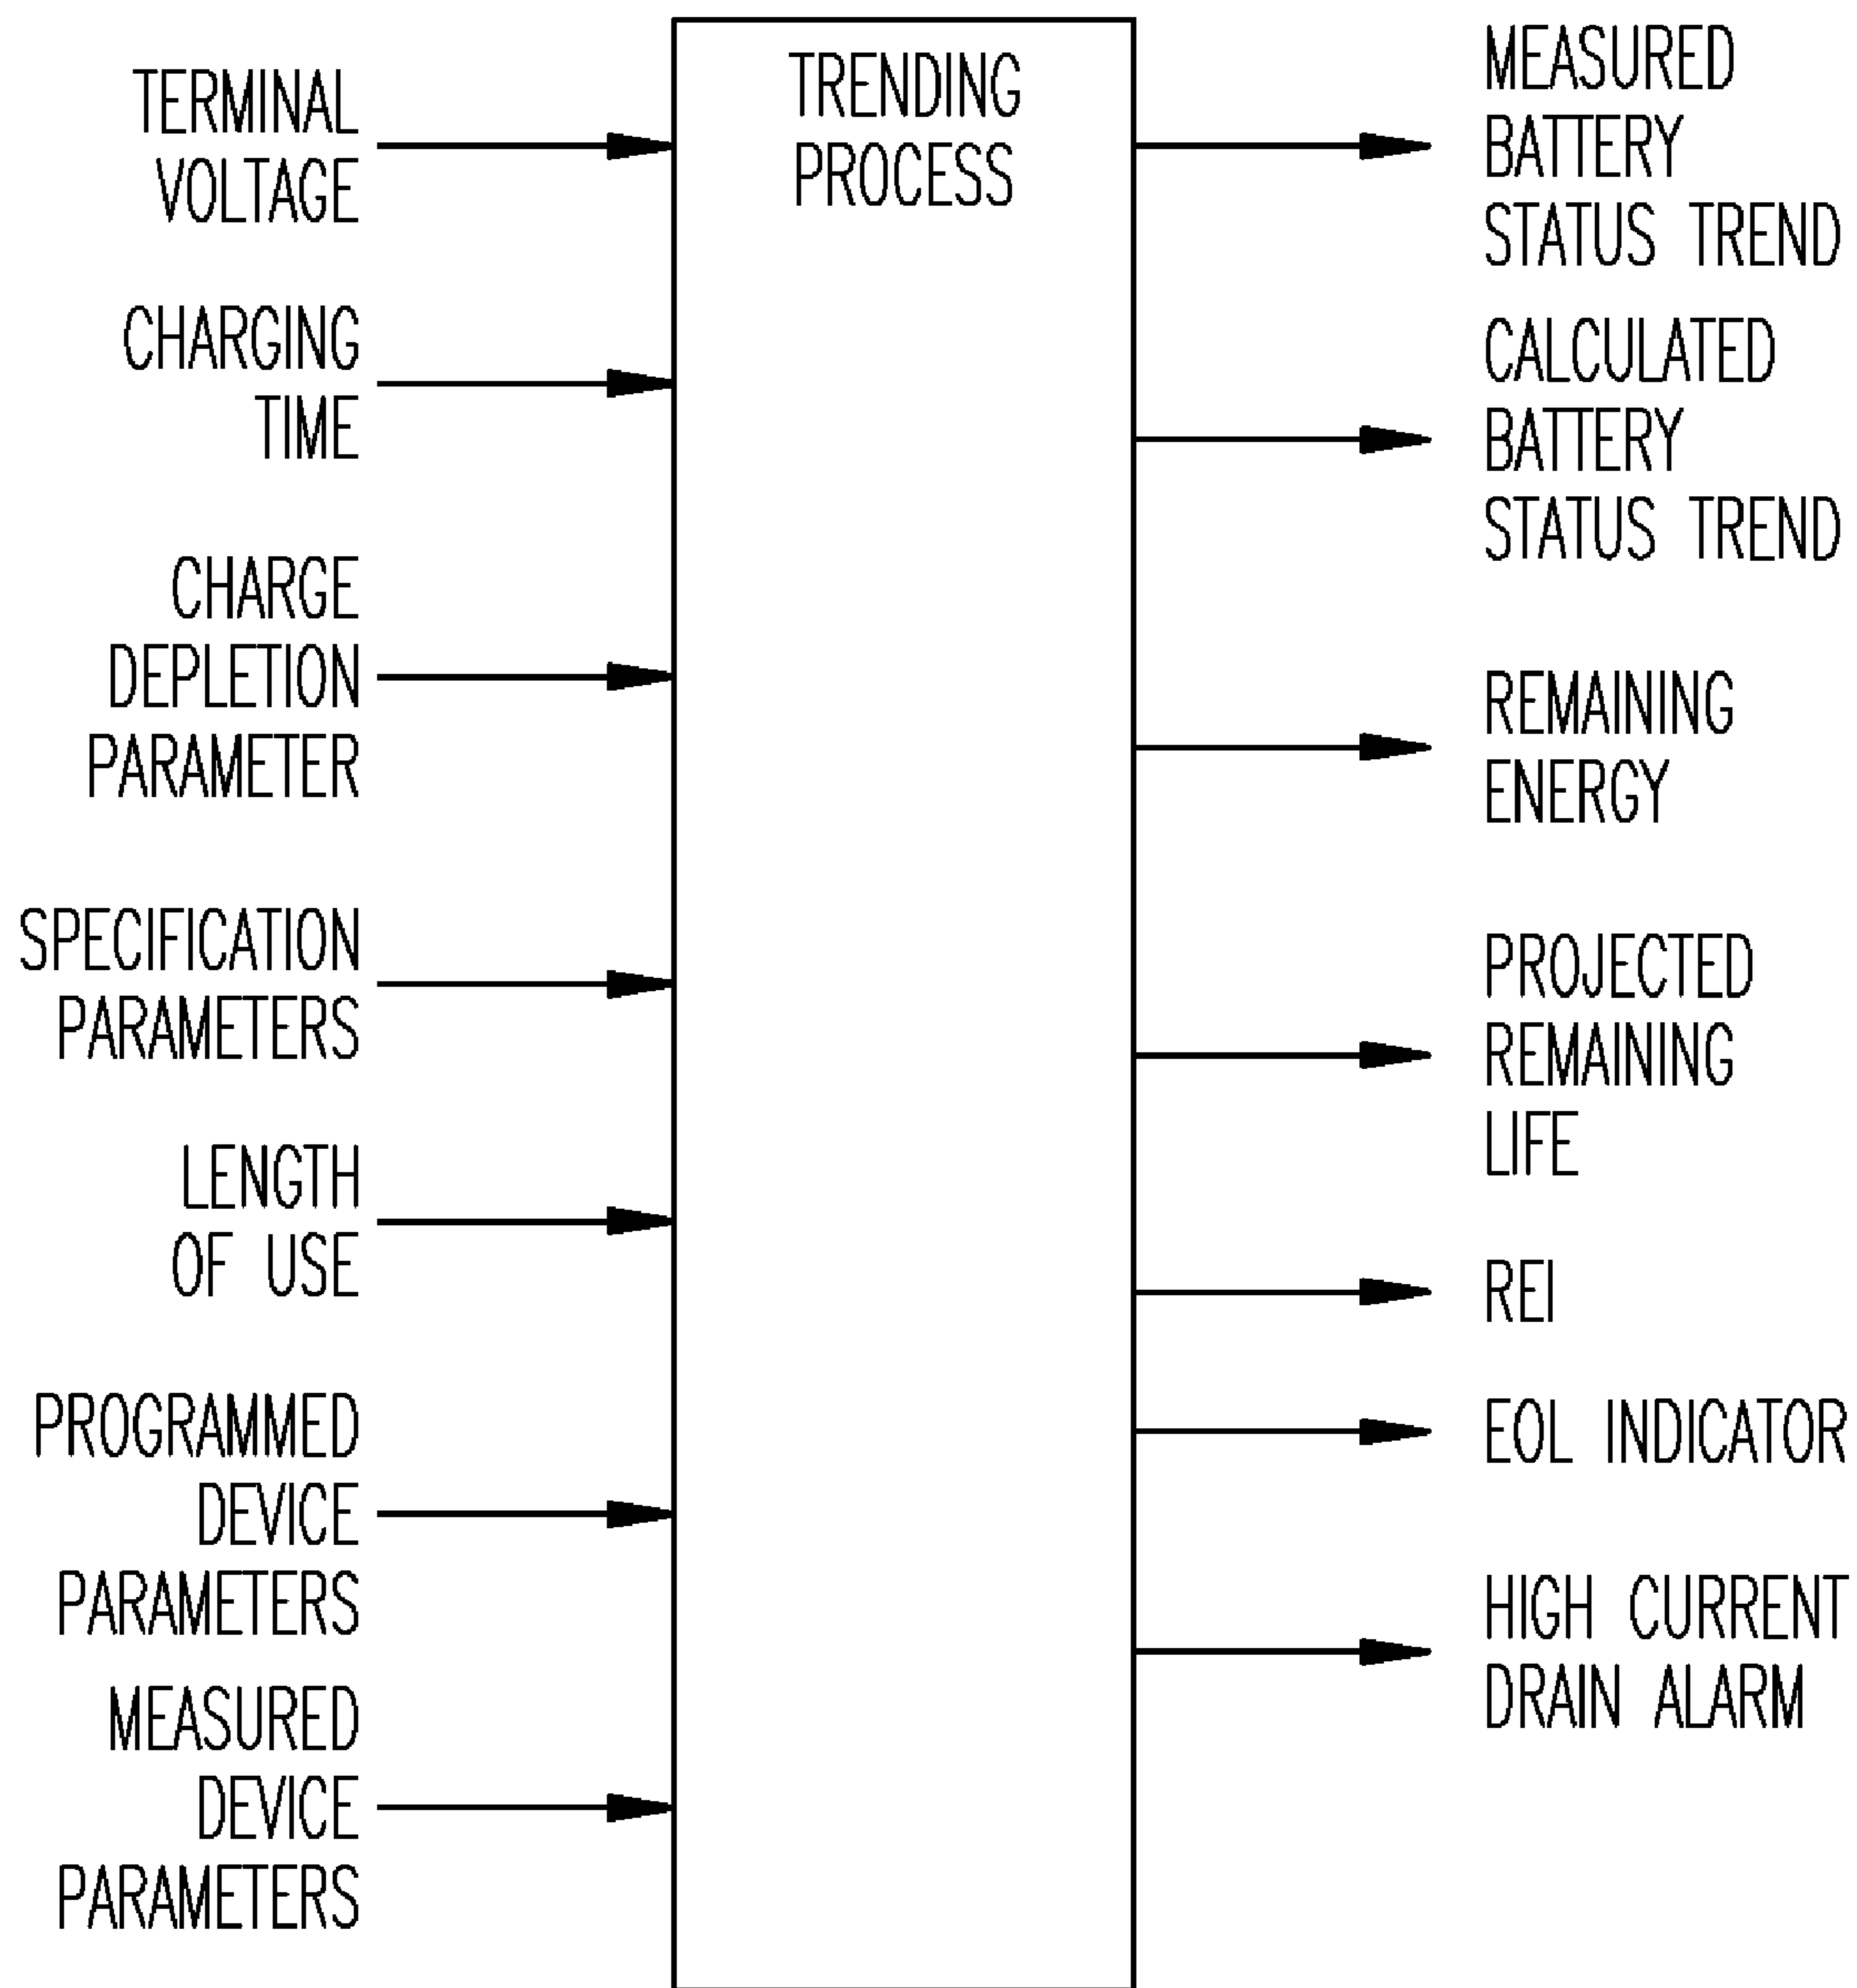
TERMINAL VOLTAGE

CHARGING TIME

CHARGE DEPLETION PARAMETER

SPECIFICATION PARAMETERS

LENGTH OF USE

PROGRAMMED DEVICE PARAMETERS

MEASURED DEVICE PARAMETERS

TRENDING PROCESS

MEASURED BATTERY STATUS TREND

CALCULATED BATTERY STATUS TREND

REMAINING ENERGY

PROJECTED REMAINING LIFE

REI

EOL INDICATOR

HIGH CURRENT DRAIN ALARM